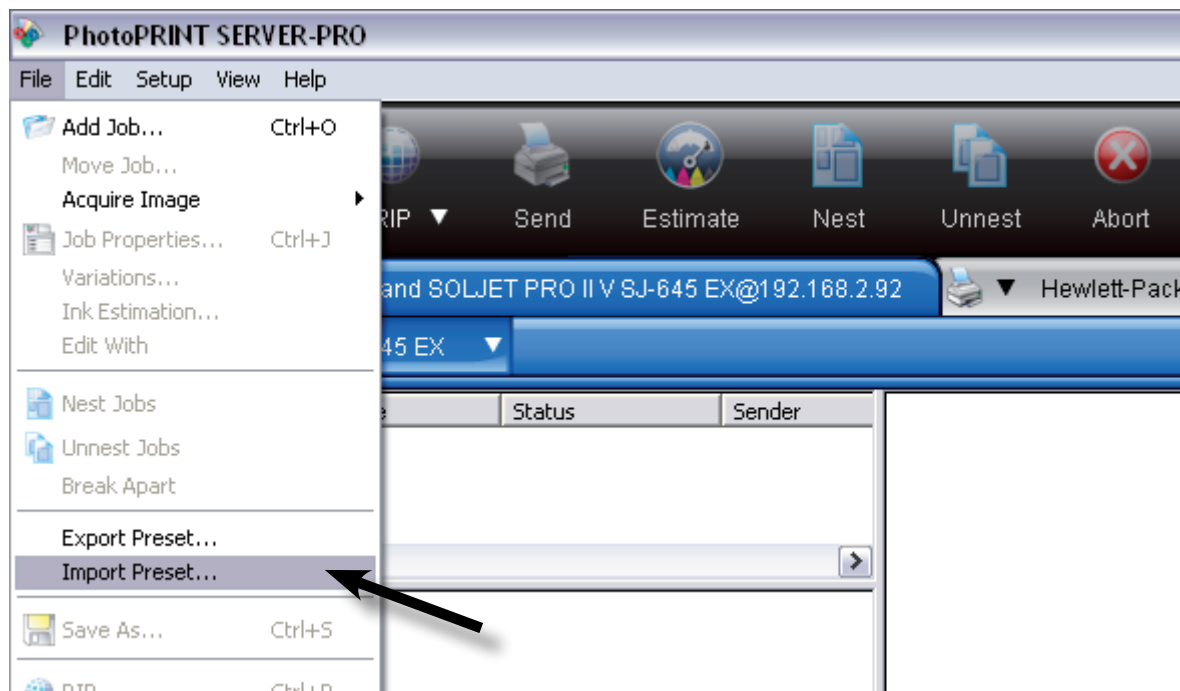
PhotoPRINT SERVER-PRO

File Edit Setup View Help

Add Job... Ctrl+O
Move Job...
Acquire Image
Job Properties... Ctrl+J
Variations...
Ink Estimation...
Edit With
Nest Jobs
Unnest Jobs
Break Apart
Export Preset...
Import Preset...
Save As... Ctrl+S
RIP Ctrl+R

RIP ▼ Send Estimate Nest Unnest Abort

and SOLJET PRO II V SJ-645 EX@192.168.2.92

▼ Hewlett-Pack

45 EX ▼

e Status Sender